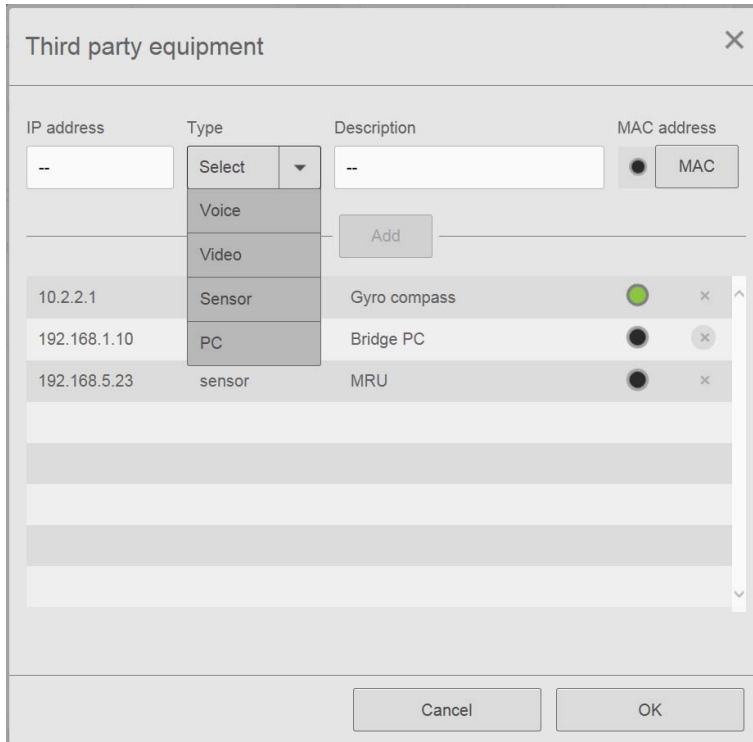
Third party equipment

×

IP address

--

Type

Select

Voice

Video

Sensor

PC

Description

--

MAC address

MAC

Add

| | | | | |
|---|---|---|---|---|
| 10.2.2.1 | | Gyro compass | | × |
| 192.168.1.10 | | Bridge PC | | × |
| 192.168.5.23 | sensor | MRU | | × |

Cancel

OK